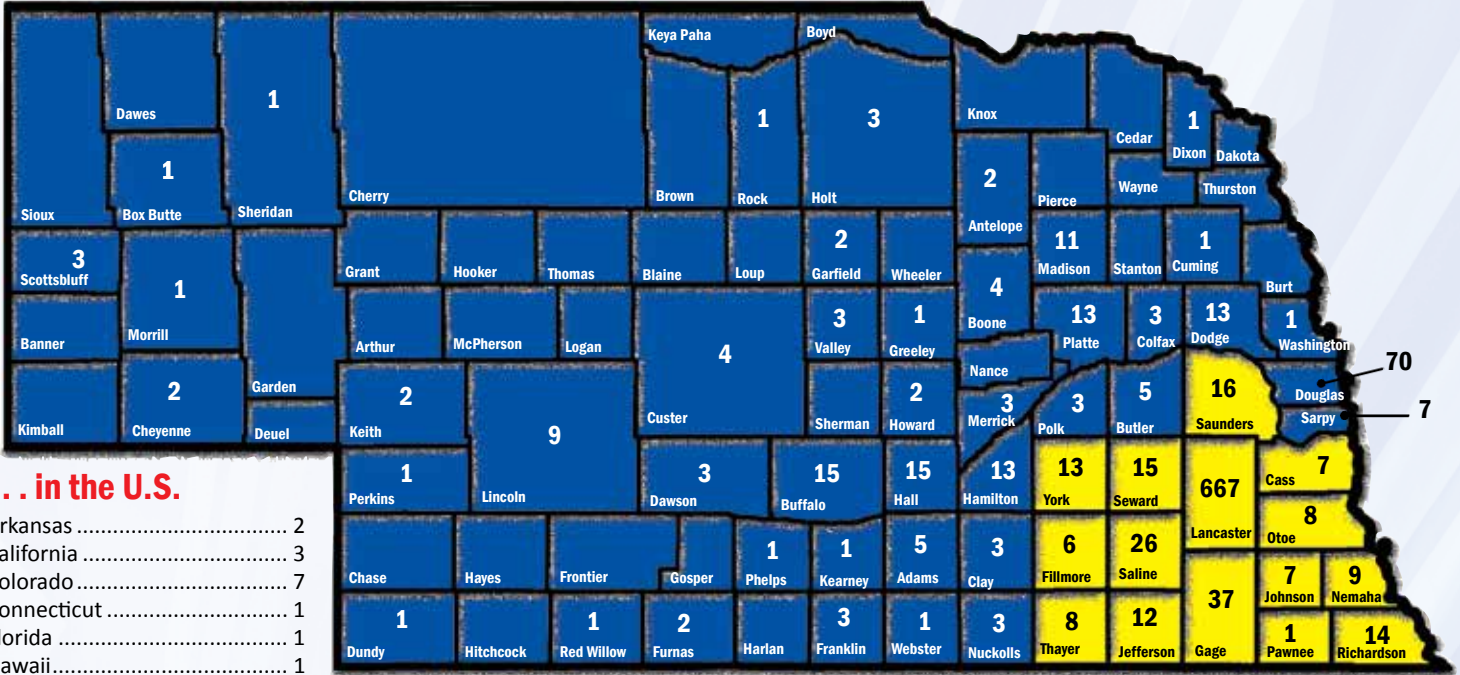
Keya Paha
Boyd
Dawes
1
1
3
Knox
Cedar
1
Dixon
Dakota
1
Sioux
Box Butte
Sheridan
Cherry
Brown
Rock
Holt
2
Antelope
Pierce
Wayne
Thurston
3
Scottsbluff
1
Morrill
Grant
Hooker
Thomas
Blaine
Loup
2
Garfield
Wheeler
11
Madison
Stanton
1
Cuming
Burt
4
Boone
13
Platte
3
Colfax
13
Dodge
1
Washington
Banner
Arthur
McPherson
Logan
4
Custer
3
Valley
1
Greeley
Nance
70
2
Cheyenne
Garden
2
Keith
9
Sherman
2
Howard
3
Merrick
3
Polk
5
Butler
16
Saunders
Douglas
Sarpy
7
Kimball
Deuel
1
Perkins
Lincoln
3
Dawson
15
Buffalo
15
Hall
13
Hamilton
13
York
15
Seward
667
Lancaster
7
Cass
8
Otoe
. . . in the U.S.
rkansas ................................ 2
alifornia ................................ 3
olorado ................................ 7
onnecticut ................................ 1
lorida ................................ 1
awaii ................................ 1
Chase
Hayes
Frontier
Gosper
1
Phelps
1
Kearney
5
Adams
3
Clay
6
Fillmore
26
Saline
7
Johnson
9
Nemaha
1
Dundy
Hitchcock
1
Red Willow
2
Furnas
Harlan
3
Franklin
1
Webster
3
Nuckolls
8
Thayer
12
Jefferson
37
Gage
1
Pawnee
14
Richardson